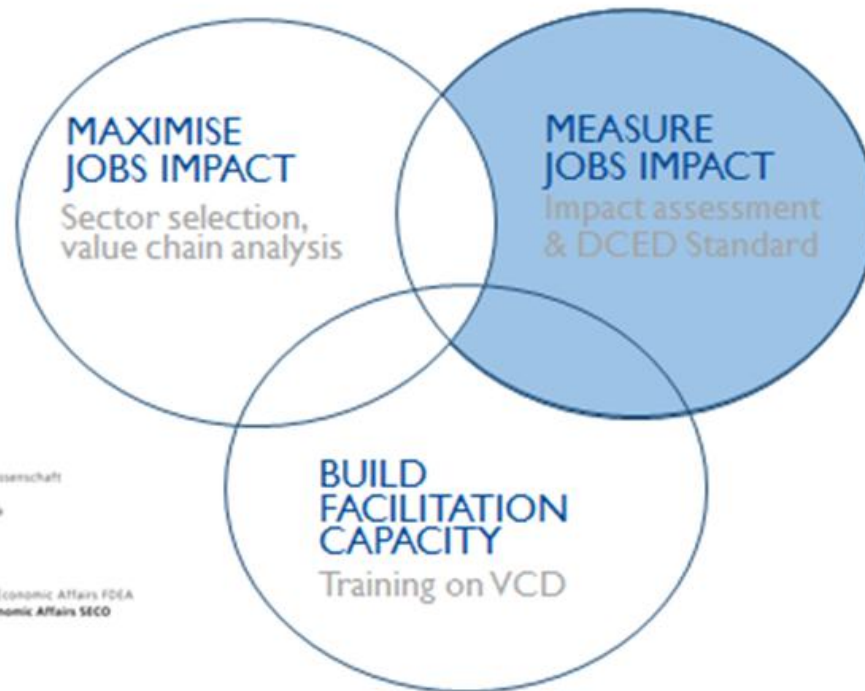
MAXIMISE JOBS IMPACT
Sector selection, value chain analysis

MEASURE JOBS IMPACT
Impact assessment & DCED Standard

BUILD FACILITATION CAPACITY
Training on VCD

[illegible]ssenschaft
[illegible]conomic Affairs FDEA
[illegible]nomic Affairs SECO